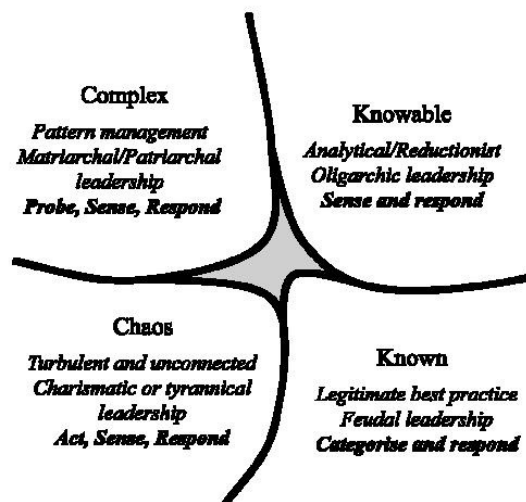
Complex

Pattern management
Matriarchal/Patriarchal leadership
Probe, Sense, Respond

Knowable

Analytical/Reductionist
Oligarchic leadership
Sense and respond

Chaos

Turbulent and unconnected
Charismatic or tyrannical leadership
Act, Sense, Respond

Known

Legitimate best practice
Feudal leadership
Categorise and respond